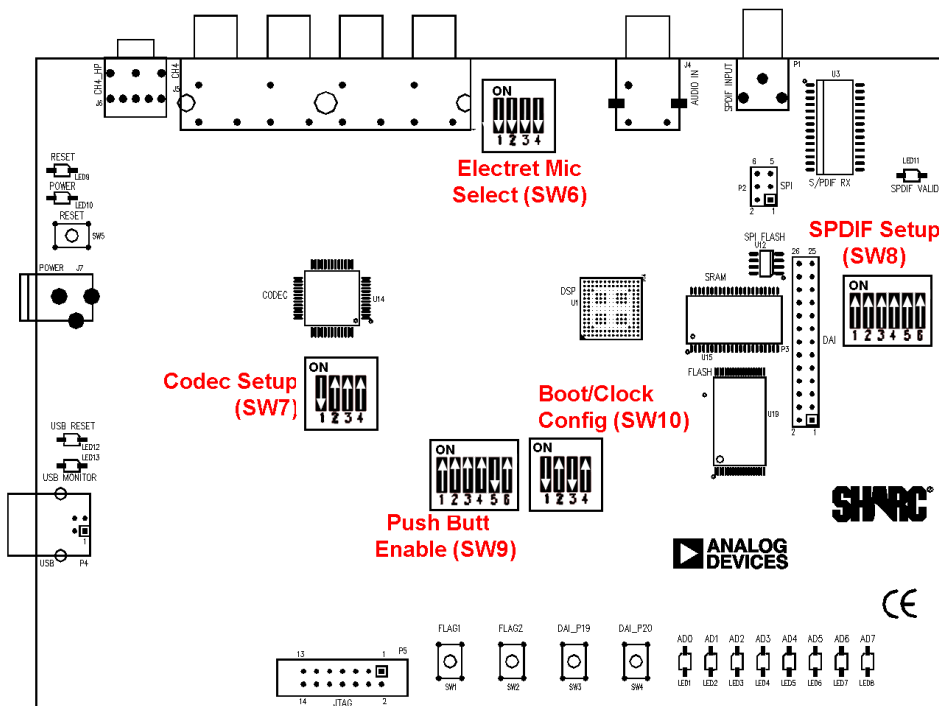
CH4_HP
J6
CH4
J5
ON
1 2 3 4
J4
AUDIO IN
SPDIF INPUT
P1
U3
Electret Mic Select (SW6)
RESET
LED9
POWER
LED10
RESET
SW5
6 5
P2
SPI
2 1
S/PDIF RX
LED11
SPDIF VALID
SPDIF Setup (SW8)
SPI FLASH
U12
26 25
POWER
J7
CODEC
U14
DSP
U1
SRAM
U15
P3
ON
1 2 3 4 5 6
DAI
ON
1 2 3 4
Codec Setup (SW7)
Boot/Clock Config (SW10)
FLASH
U19
USB RESET
LED12
LED13
USB MONITOR
ON
1 2 3 4 5 6
ON
1 2 3 4
2 1
Push Butt Enable (SW9)
USB
P4
ANALOG DEVICES
SHARC
CE
13
1
P5
14
JTAG
2
FLAG1
SW1
FLAG2
SW2
DAI_P19
SW3
DAI_P20
SW4
AD0 AD1 AD2 AD3 AD4 AD5 AD6 AD7
LED1 LED2 LED3 LED4 LED5 LED6 LED7 LED8